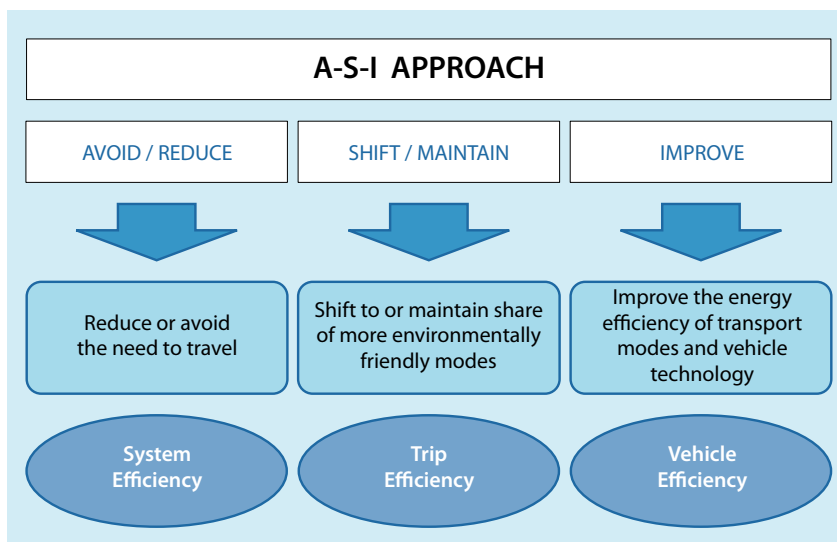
A-S-I APPROACH

AVOID / REDUCE

SHIFT / MAINTAIN

IMPROVE

Reduce or avoid the need to travel

Shift to or maintain share of more environmentally friendly modes

Improve the energy efficiency of transport modes and vehicle technology

System Efficiency

Trip Efficiency

Vehicle Efficiency